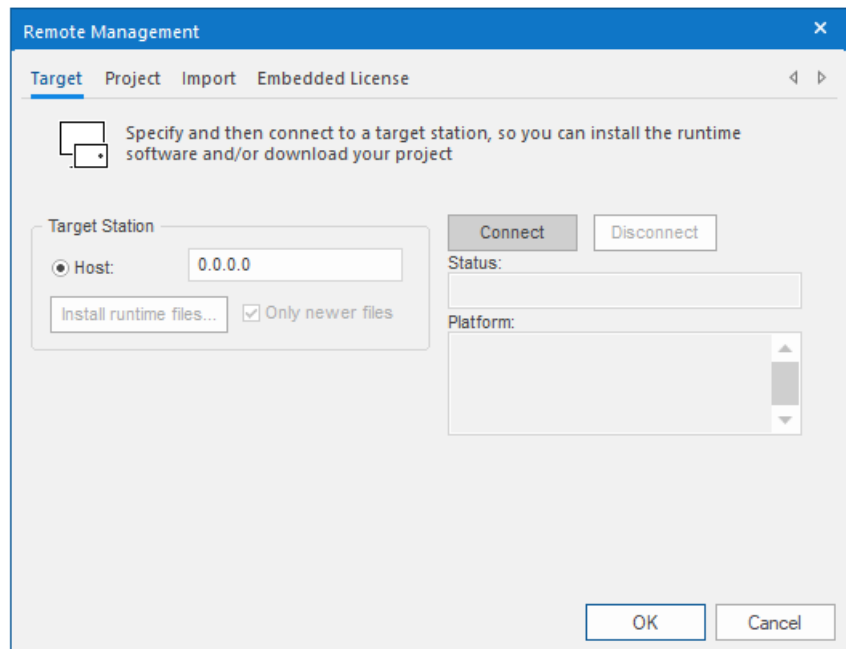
Remote Management ×

Target Project Import Embedded License

Specify and then connect to a target station, so you can install the runtime software and/or download your project

Target Station

Host: 0.0.0.0

Install runtime files...

Only newer files

Connect

Disconnect

Status:

Platform:

OK

Cancel